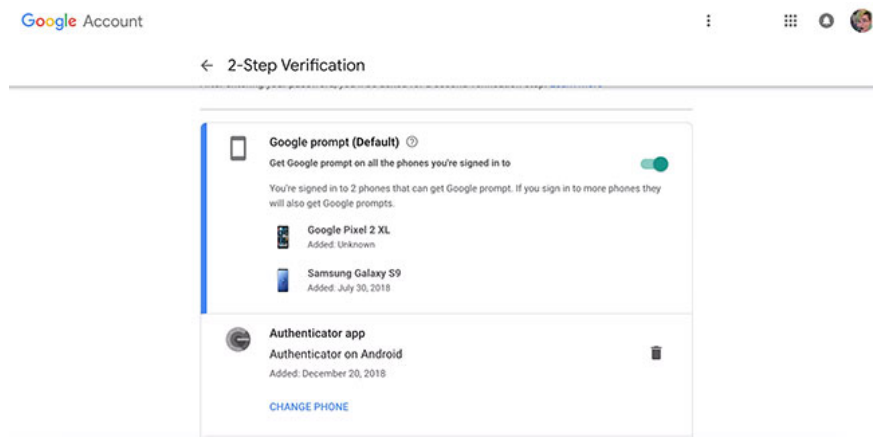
Google Account

← 2-Step Verification

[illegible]

Google prompt (Default)

Get Google prompt on all the phones you're signed in to

You're signed in to 2 phones that can get Google prompt. If you sign in to more phones they will also get Google prompts.

Google Pixel 2 XL
Added: Unknown

Samsung Galaxy S9
Added: July 30, 2018

Authenticator app
Authenticator on Android
Added: December 20, 2018

CHANGE PHONE